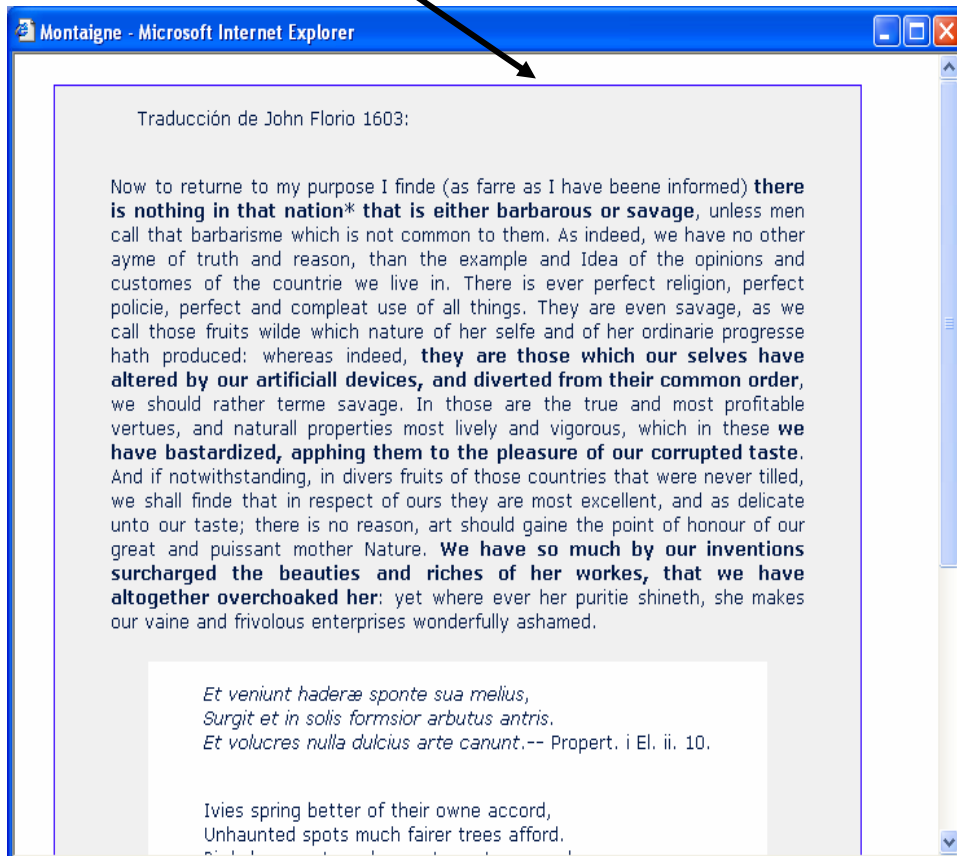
Montaigne - Microsoft Internet Explorer

Traducción de John Florio 1603:

Now to returne to my purpose I finde (as farre as I have beene informed) **there is nothing in that nation* that is either barbarous or savage**, unless men call that barbarisme which is not common to them. As indeed, we have no other ayme of truth and reason, than the example and Idea of the opinions and customes of the countrie we live in. There is ever perfect religion, perfect policie, perfect and compleat use of all things. They are even savage, as we call those fruits wilde which nature of her selfe and of her ordinarie progresse hath produced: whereas indeed, **they are those which our selves have altered by our artificiall devices, and diverted from their common order**, we should rather terme savage. In those are the true and most profitable vertues, and naturall properties most lively and vigorous, which in these **we have bastardized, apphing them to the pleasure of our corrupted taste**. And if notwithstanding, in divers fruits of those countries that were never tilled, we shall finde that in respect of ours they are most excellent, and as delicate unto our taste; there is no reason, art should gaine the point of honour of our great and puissant mother Nature. **We have so much by our inventions surcharged the beauties and riches of her workes, that we have altogether overchoaked her**: yet where ever her puritie shineth, she makes our vaine and frivolous enterprises wonderfully ashamed.

*Et veniunt haderæ sponte sua melius,*
*Surgit et in solis formsior arbutus antris.*
*Et volucres nulla dulcius arte canunt.*-- Propert. i El. ii. 10.

Ivies spring better of their owne accord,
Unhaunted spots much fairer trees afford.
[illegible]